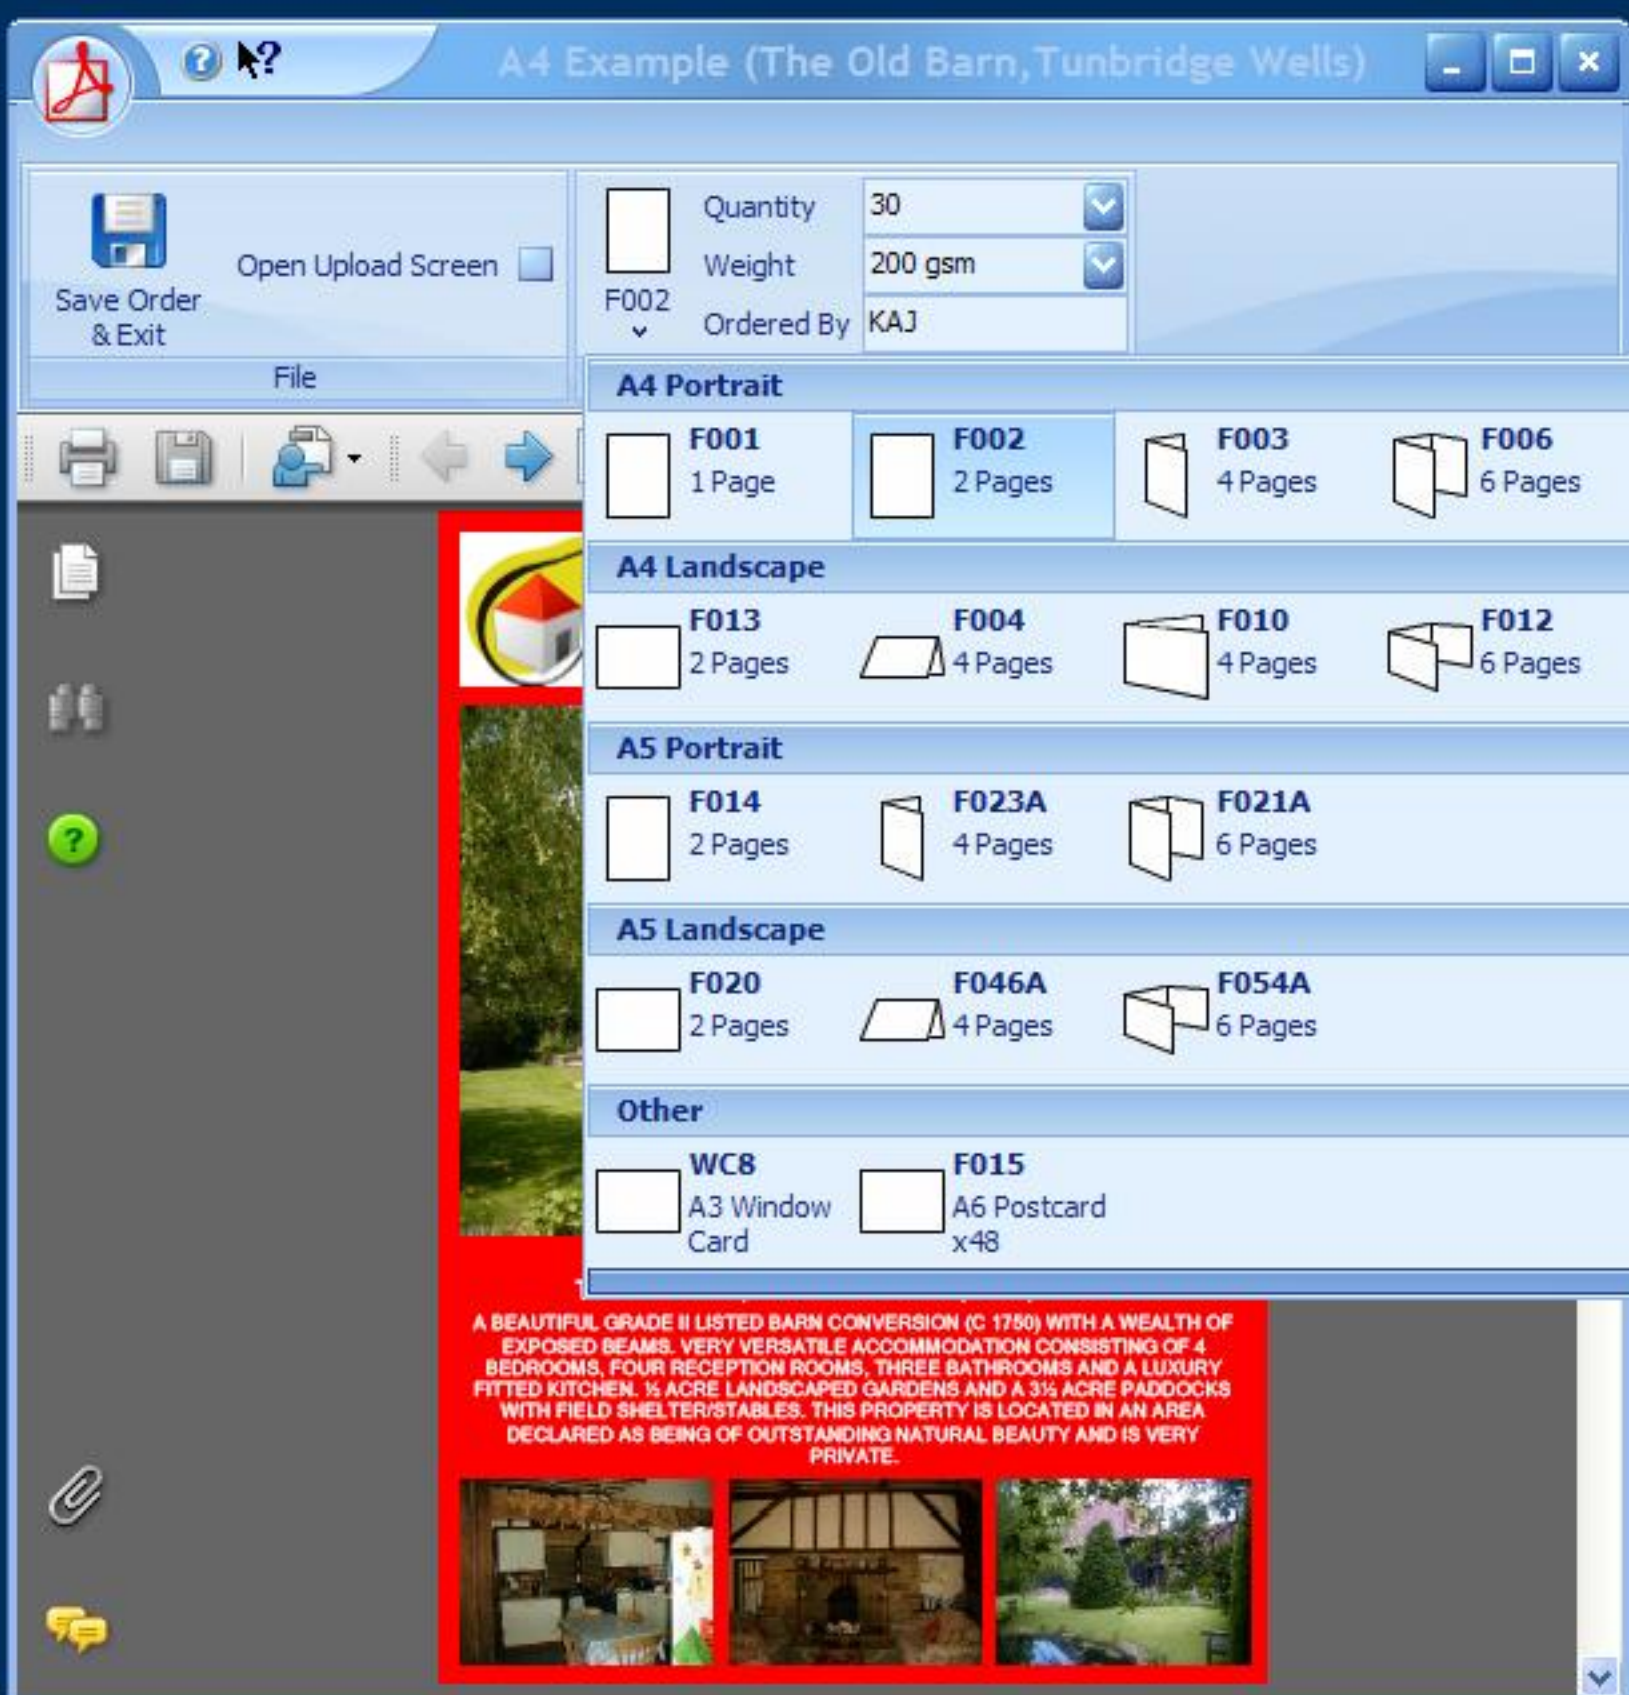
A4 Example (The Old Barn, Tunbridge Wells)

Save Order & Exit

Open Upload Screen

File

F002

Quantity 30

Weight 200 gsm

Ordered By KAJ

A4 Portrait

F001 1 Page

F002 2 Pages

F003 4 Pages

F006 6 Pages

A4 Landscape

F013 2 Pages

F004 4 Pages

F010 4 Pages

F012 6 Pages

A5 Portrait

F014 2 Pages

F023A 4 Pages

F021A 6 Pages

A5 Landscape

F020 2 Pages

F046A 4 Pages

F054A 6 Pages

Other

WC8 A3 Window Card

F015 A6 Postcard x48

A BEAUTIFUL GRADE II LISTED BARN CONVERSION (C 1750) WITH A WEALTH OF EXPOSED BEAMS. VERY VERSATILE ACCOMMODATION CONSISTING OF 4 BEDROOMS, FOUR RECEPTION ROOMS, THREE BATHROOMS AND A LUXURY FITTED KITCHEN. ½ ACRE LANDSCAPED GARDENS AND A 3½ ACRE PADDOCKS WITH FIELD SHELTER/STABLES. THIS PROPERTY IS LOCATED IN AN AREA DECLARED AS BEING OF OUTSTANDING NATURAL BEAUTY AND IS VERY PRIVATE.